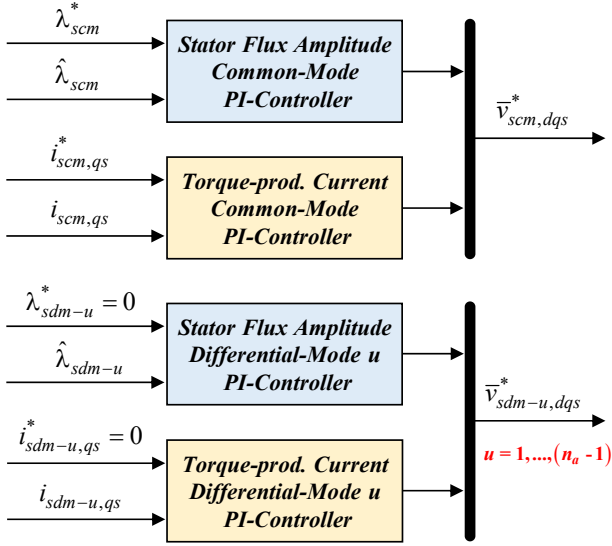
$\lambda^*_{scm}$

$\hat{\lambda}_{scm}$

Stator Flux Amplitude Common-Mode PI-Controller

$\overline{v}^*_{scm,dqs}$

$i^*_{scm,qs}$

$i_{scm,qs}$

Torque-prod. Current Common-Mode PI-Controller

$\lambda^*_{sdm-u} = 0$

$\hat{\lambda}_{sdm-u}$

Stator Flux Amplitude Differential-Mode u PI-Controller

$\overline{v}^*_{sdm-u,dqs}$

$u = 1,...,(n_a - 1)$

$i^*_{sdm-u,qs} = 0$

$i_{sdm-u,qs}$

Torque-prod. Current Differential-Mode u PI-Controller